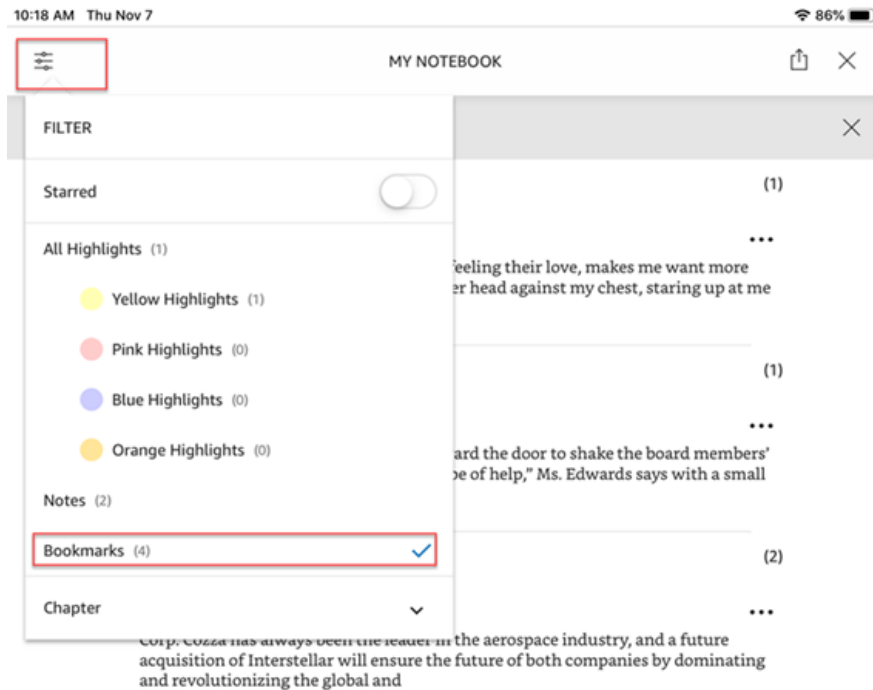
10:18 AM Thu Nov 7

86%

MY NOTEBOOK

FILTER

Starred

All Highlights (1)

Yellow Highlights (1)

Pink Highlights (0)

Blue Highlights (0)

Orange Highlights (0)

Notes (2)

Bookmarks (4)

Chapter

(1)

feeling their love, makes me want more

er head against my chest, staring up at me

(1)

ard the door to shake the board members'

be of help," Ms. Edwards says with a small

(2)

Corp. Cozza has always been the leader in the aerospace industry, and a future acquisition of Interstellar will ensure the future of both companies by dominating and revolutionizing the global and